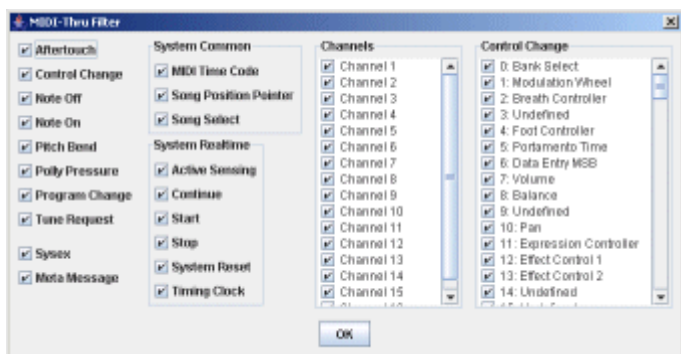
MIDI-Thru Filter

Aftertouch
Control Change
Note Off
Note On
Pitch Bend
Poly Pressure
Program Change
Tune Request
Sysex
Meta Message

System Common
MIDI Time Code
Song Position Pointer
Song Select

System Realtime
Active Sensing
Continue
Start
Stop
System Reset
Timing Clock

Channels
Channel 1
Channel 2
Channel 3
Channel 4
Channel 5
Channel 6
Channel 7
Channel 8
Channel 9
Channel 10
Channel 11
Channel 12
Channel 13
Channel 14
Channel 15
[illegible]

Control Change
0: Bank Select
1: Modulation Wheel
2: Breath Controller
3: Undefined
4: Foot Controller
5: Portamento Time
6: Data Entry MSB
7: Volume
8: Balance
9: Undefined
10: Pan
11: Expression Controller
12: Effect Control 1
13: Effect Control 2
14: Undefined
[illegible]

OK